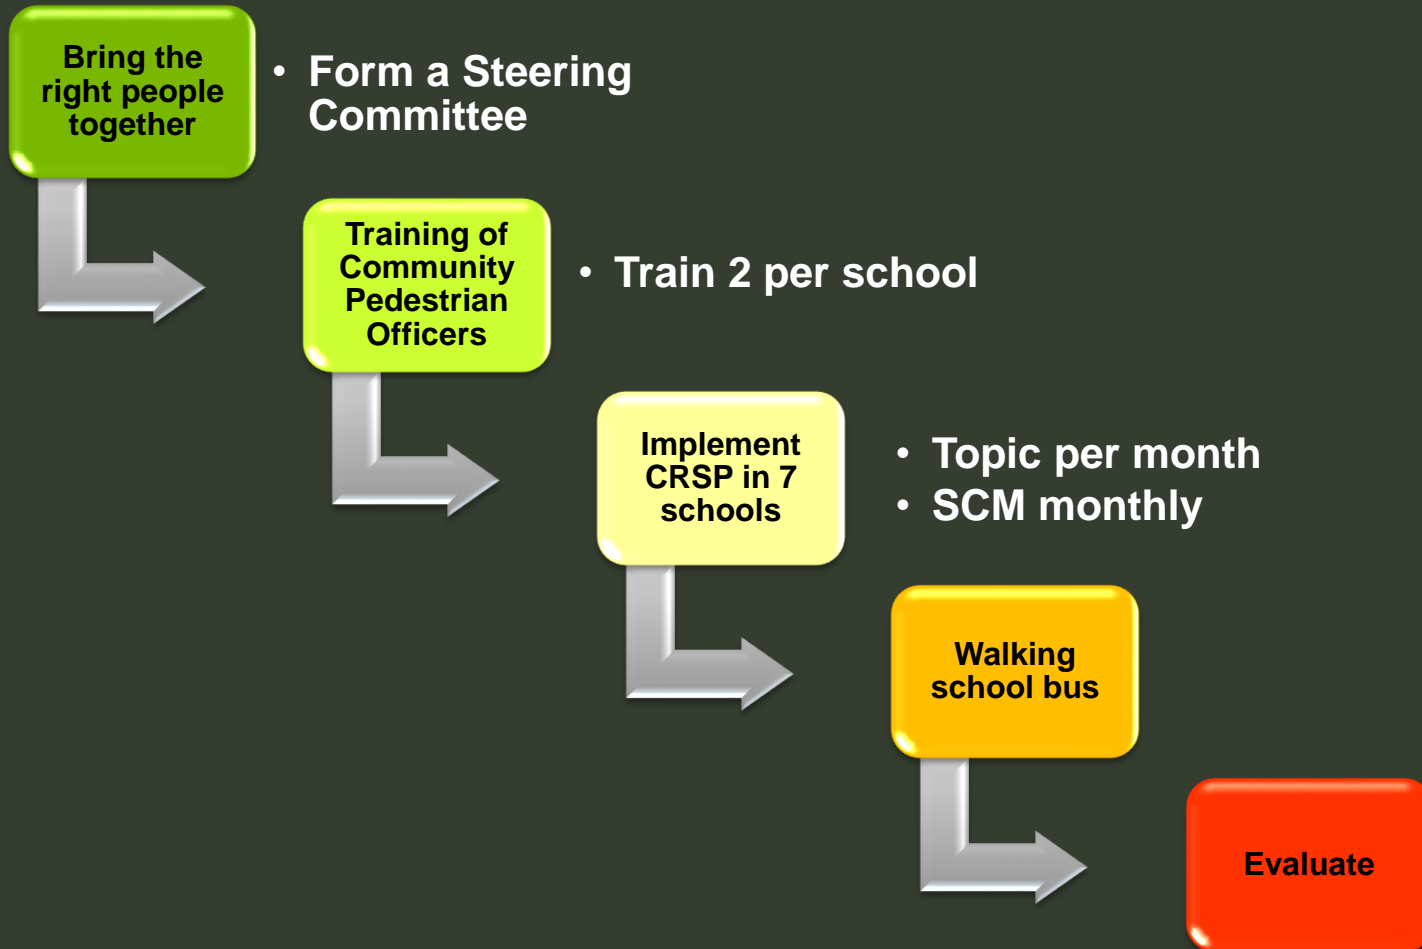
Bring the right people together

• Form a Steering Committee

Training of Community Pedestrian Officers

• Train 2 per school

Implement CRSP in 7 schools

• Topic per month
• SCM monthly

Walking school bus

Evaluate